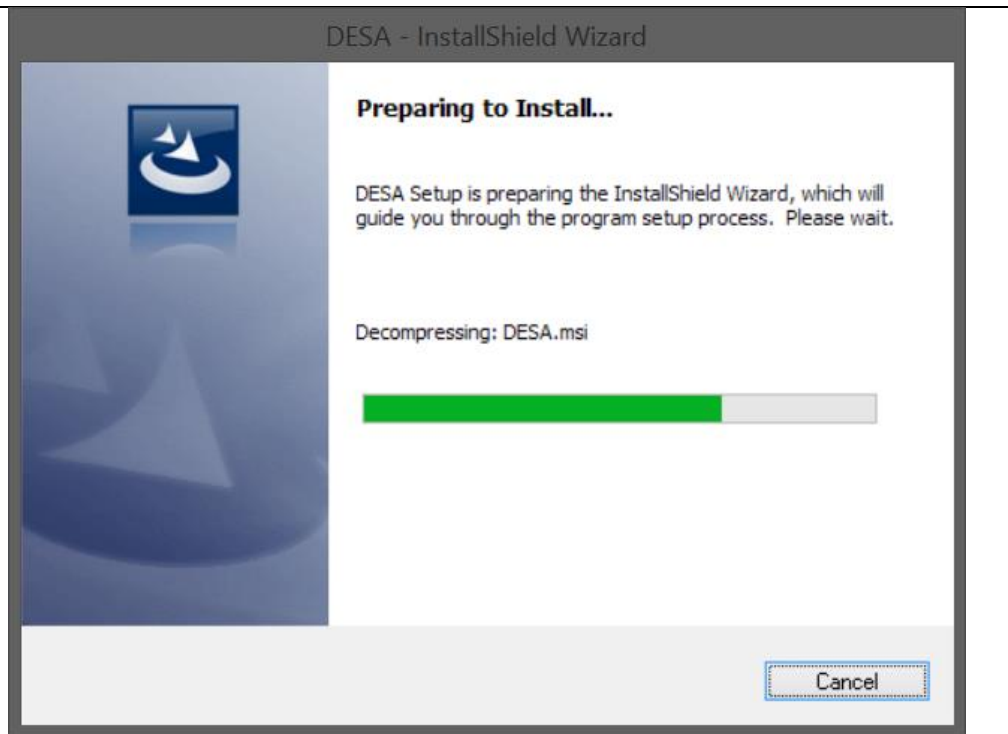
DESA - InstallShield Wizard

Preparing to Install...

DESA Setup is preparing the InstallShield Wizard, which will guide you through the program setup process. Please wait.

Decompressing: DESA.msi

Cancel